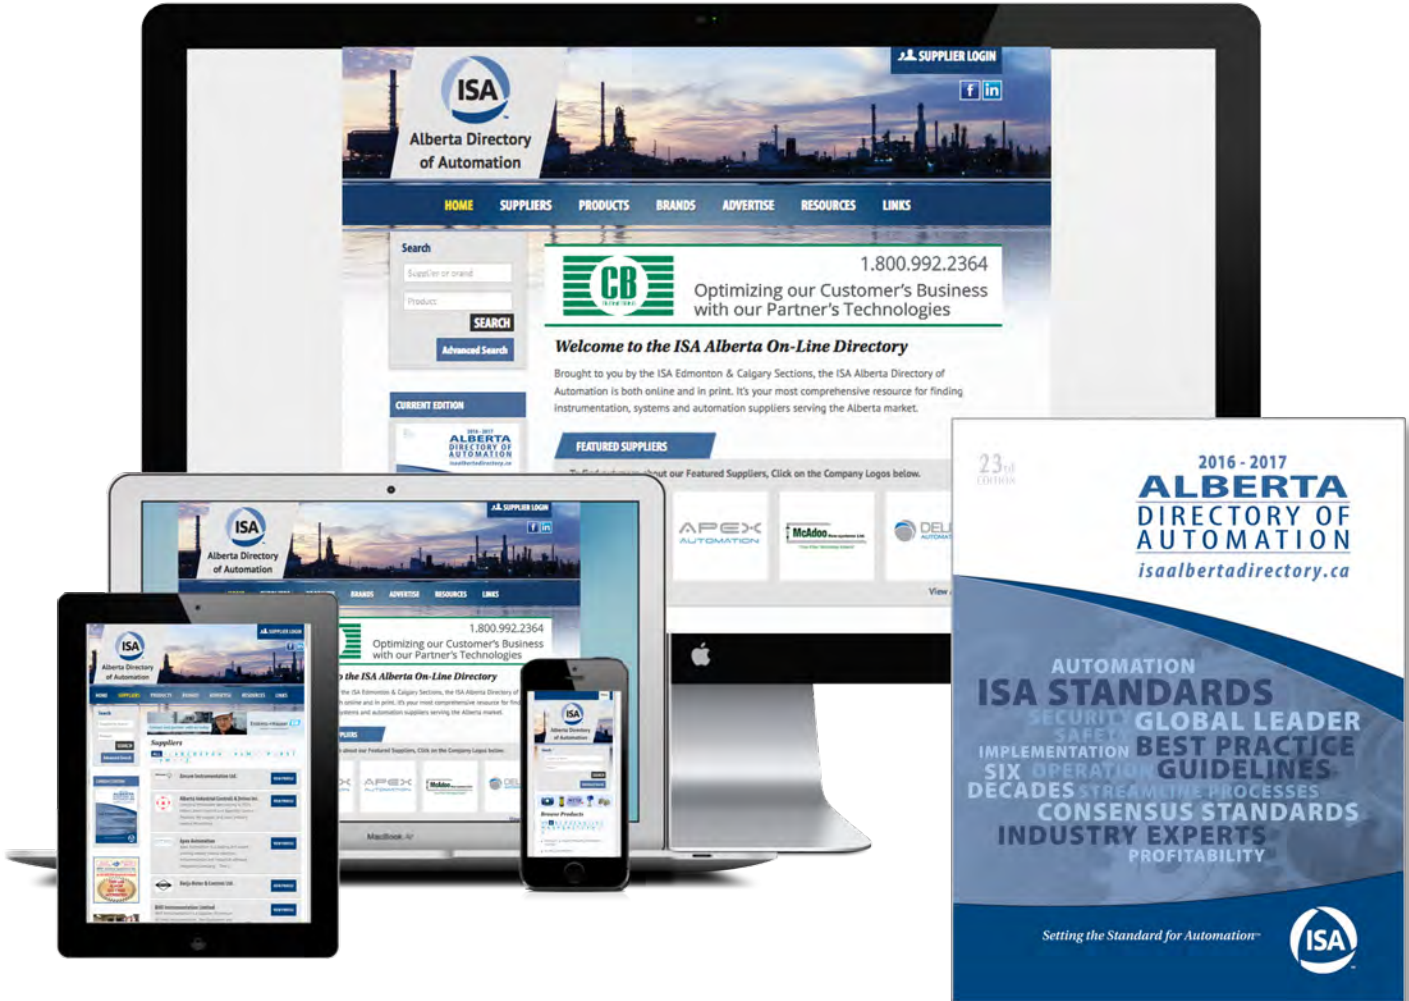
SUPPLIER LOGIN

ISA
Alberta Directory of Automation

HOME SUPPLIERS PRODUCTS BRANDS ADVERTISE RESOURCES LINKS

Search
Supplier or brand
Product
SEARCH
Advanced Search

CURRENT EDITION
ALBERTA DIRECTORY OF AUTOMATION

CB
1.800.992.2364
Optimizing our Customer's Business with our Partner's Technologies

Welcome to the ISA Alberta On-Line Directory

Brought to you by the ISA Edmonton & Calgary Sections, the ISA Alberta Directory of Automation is both online and in print. It's your most comprehensive resource for finding instrumentation, systems and automation suppliers serving the Alberta market.

FEATURED SUPPLIERS
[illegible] about our Featured Suppliers, Click on the Company Logos below.

APEX AUTOMATION
McAdoo
DEL

View

MacBook Air

23rd EDITION
2016 - 2017
ALBERTA
DIRECTORY OF AUTOMATION
isaalbertadirectory.ca

AUTOMATION
ISA STANDARDS
SECURITY GLOBAL LEADER
SAFETY
IMPLEMENTATION BEST PRACTICE
SIX OPERATION GUIDELINES
DECADES STREAMLINE PROCESSES
CONSENSUS STANDARDS
INDUSTRY EXPERTS
PROFITABILITY

Setting the Standard for Automation™
ISA